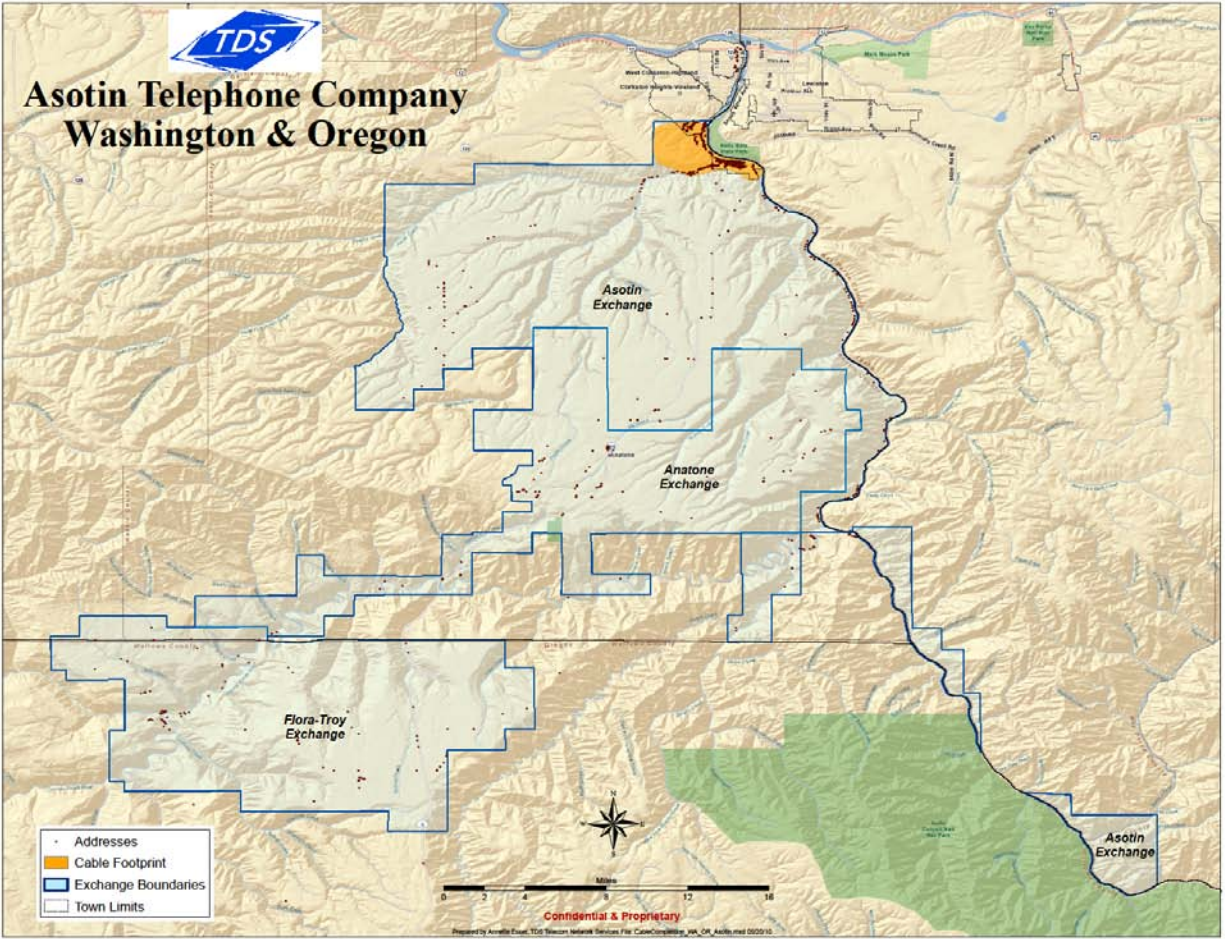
TDS

Asotin Telephone Company
Washington & Oregon

West Clarkston-Highland
Clarkston Heights-Vineland
Lewiston

Asotin Exchange

Anatone
Anatone Exchange

Flora-Troy Exchange

Asotin Exchange

N
E
S
W

Addresses
Cable Footprint
Exchange Boundaries
Town Limits

Miles
0 2 4 8 12 16

Confidential & Proprietary

Prepared by Annette Esser, TDS Telecom Network Services File: CableCompletion_WA_OR_Asotin.mxd 05/20/10